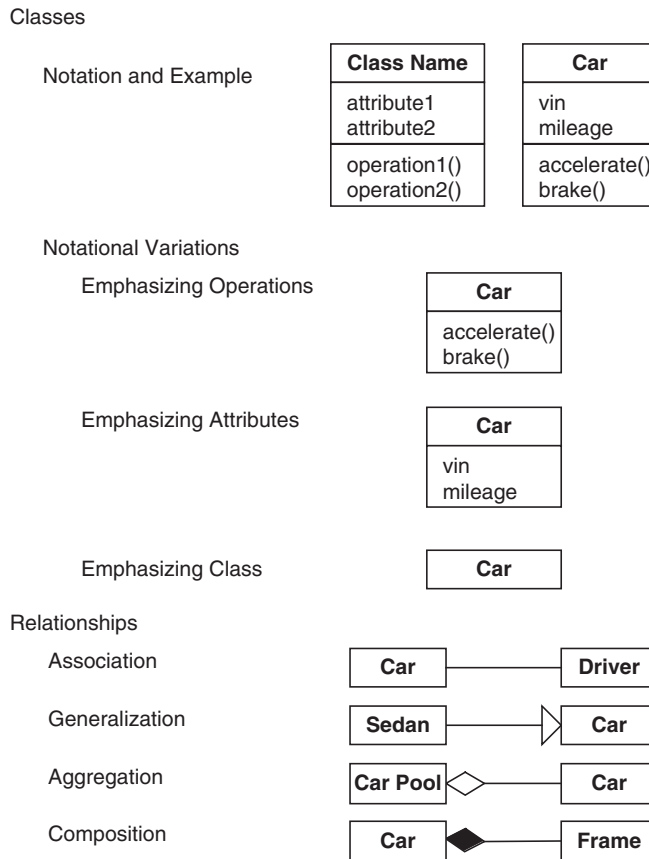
Classes

Notation and Example

| Class Name |
|---|
| attribute1<br>attribute2 |
| operation1()<br>operation2() |

| Car |
|---|
| vin<br>mileage |
| accelerate()<br>brake() |

Notational Variations

Emphasizing Operations

| Car |
|---|
| accelerate()<br>brake() |

Emphasizing Attributes

| Car |
|---|
| vin<br>mileage |

Emphasizing Class

Car

Relationships

Association

Car Driver

Generalization

Sedan Car

Aggregation

Car Pool Car

Composition

Car Frame